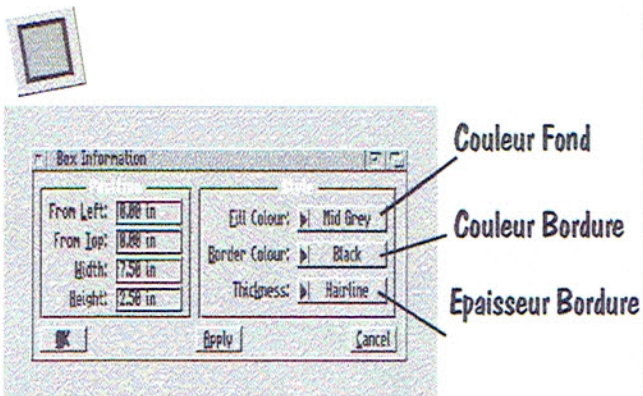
Box Information

Position

From Left: 0.00 in

From Top: 0.00 in

Width: 7.50 in

Height: 2.50 in

Style

Fill Colour: Mid Grey

Border Colour: Black

Thickness: Hairline

OK

Apply

Cancel

Couleur Fond

Couleur Bordure

Epaisseur Bordure